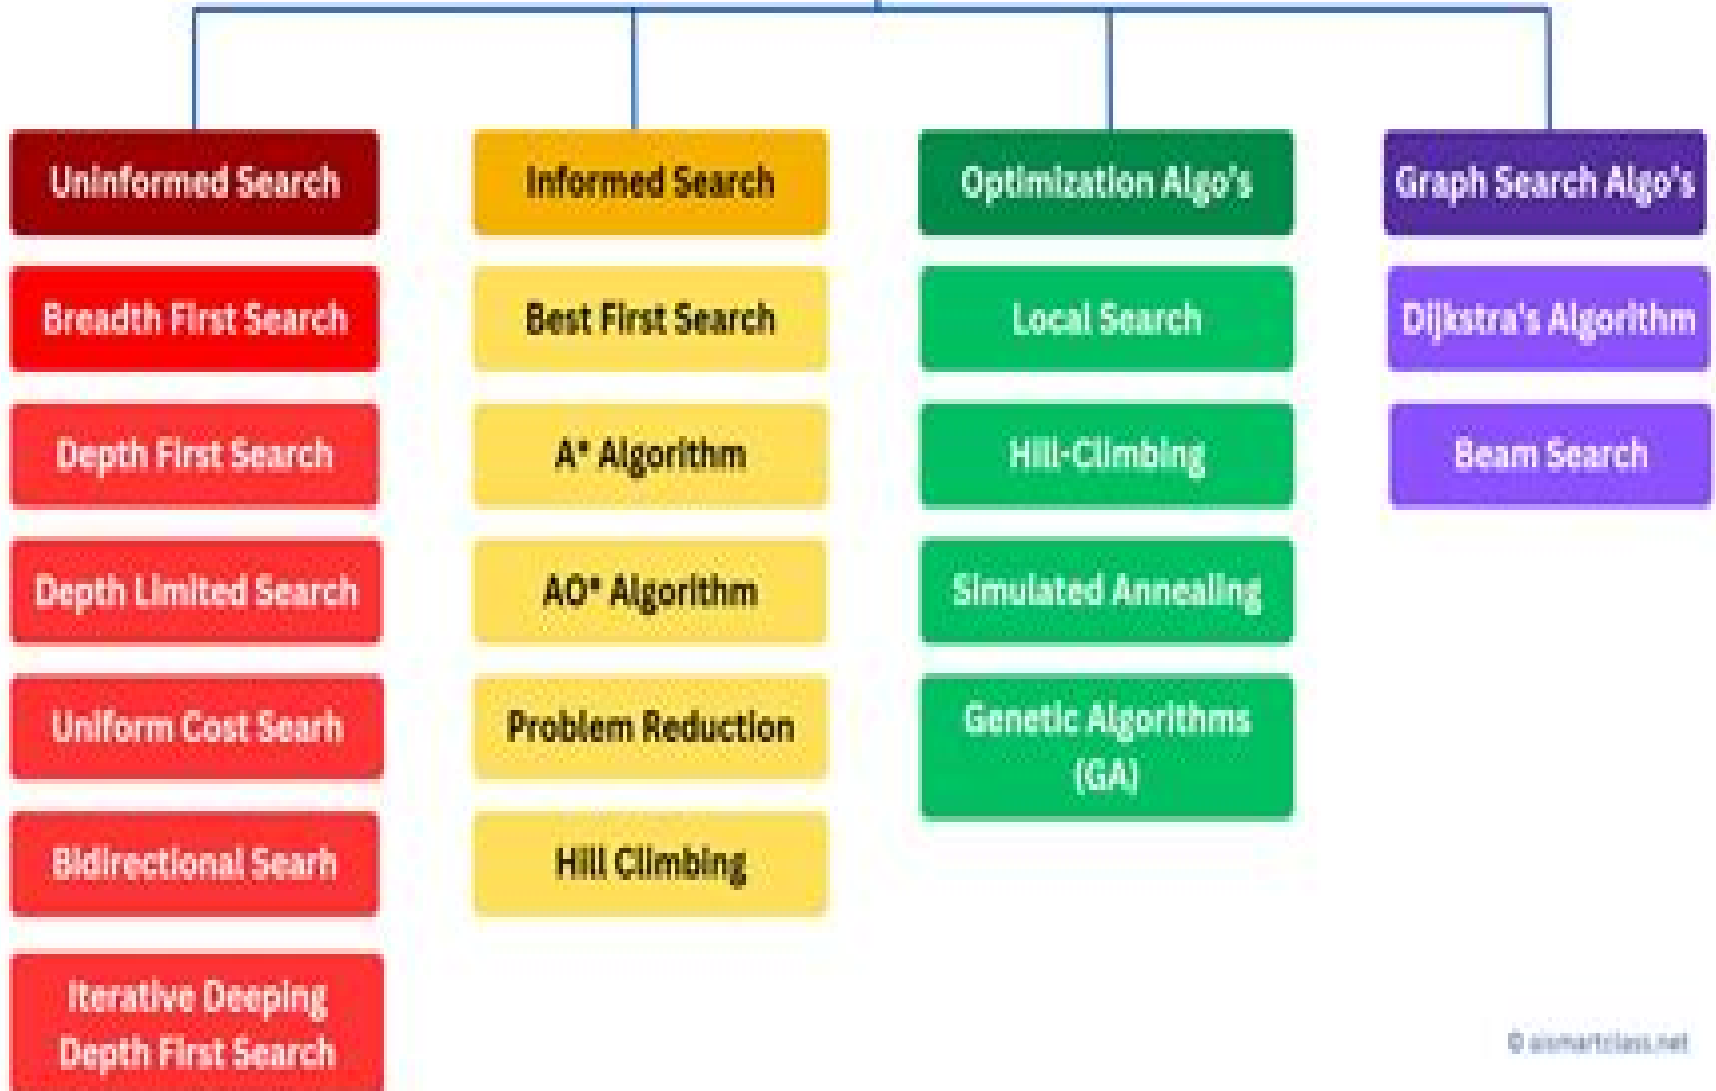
Uninformed Search

Breadth First Search

Depth First Search

Depth Limited Search

Uniform Cost Searh

Bidirectional Searh

Iterative Deeping Depth First Search

Informed Search

Best First Search

A* Algorithm

AO* Algorithm

Problem Reduction

Hill Climbing

Optimization Algo's

Local Search

Hill-Climbing

Simulated Annealing

Genetic Algorithms (GA)

Graph Search Algo's

Dijkstra's Algorithm

Beam Search

© aismartclass.net